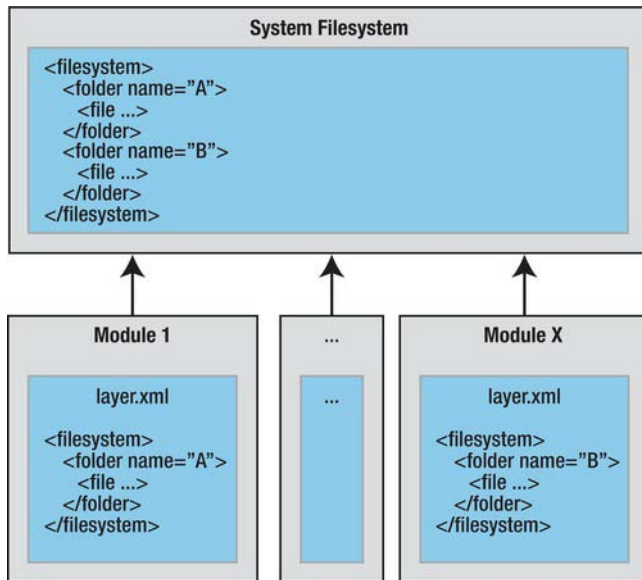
System Filesystem

<filesystem>
<folder name="A">
<file ...>
</folder>
<folder name="B">
<file ...>
</folder>
</filesystem>

Module 1

layer.xml

<filesystem>
<folder name="A">
<file ...>
</folder>
</filesystem>

...

...

Module X

layer.xml

<filesystem>
<folder name="B">
<file ...>
</folder>
</filesystem>